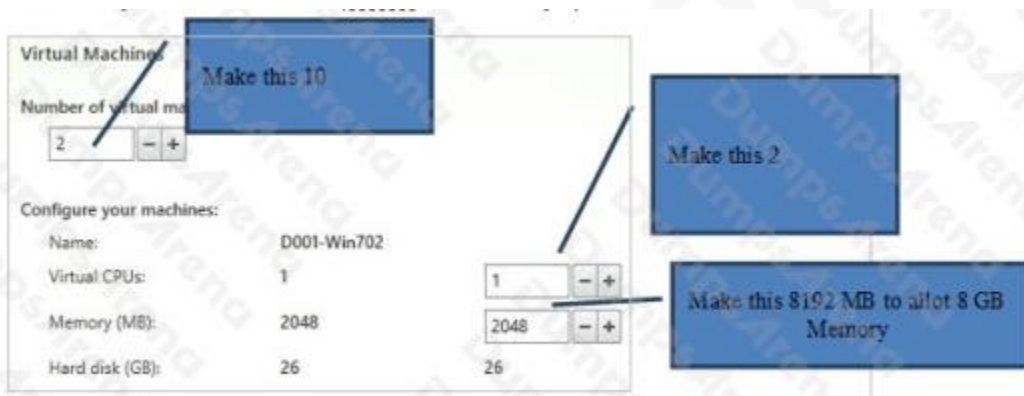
Virtual Machines

Make this 10

Number of virtual ma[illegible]

2 − +

Make this 2

Configure your machines:

Name: D001-Win702

Virtual CPUs: 1 1 − +

Make this 8192 MB to allot 8 GB Memory

Memory (MB): 2048 2048 − +

Hard disk (GB): 26 26